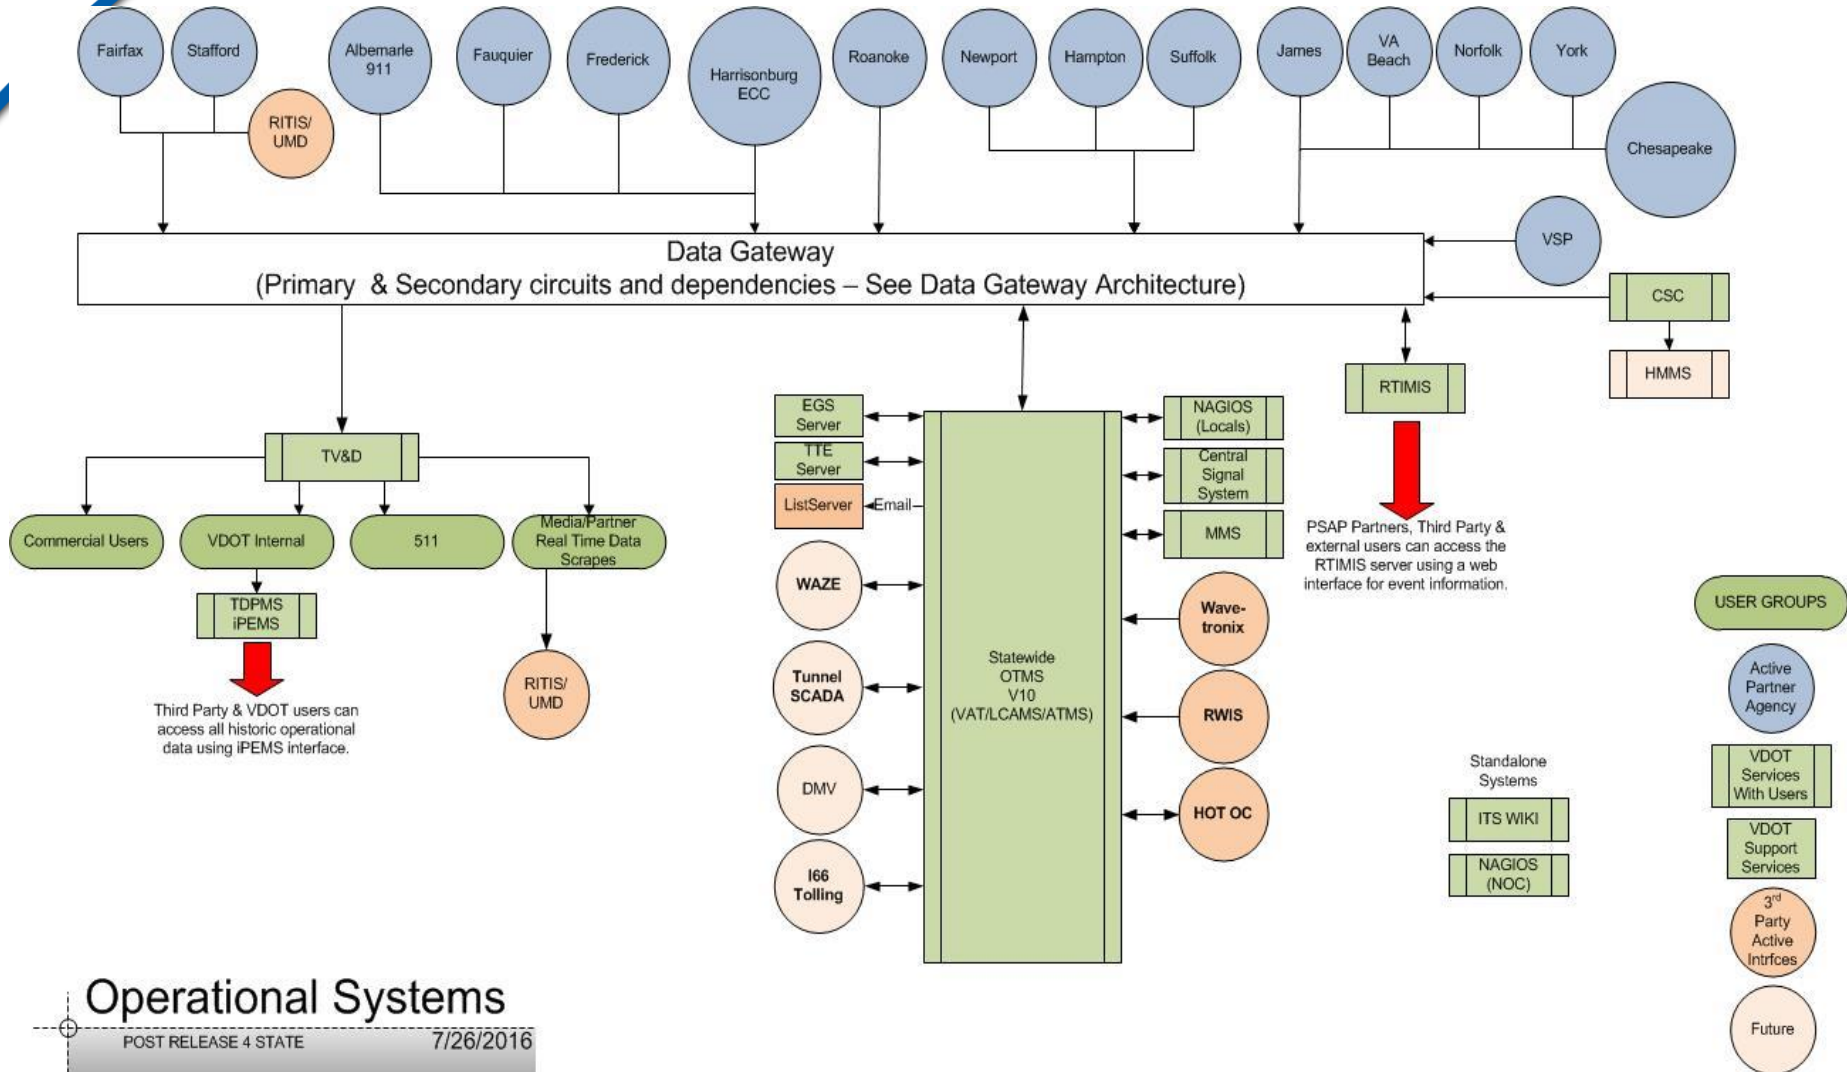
Fairfax

Stafford

RITIS/ UMD

Albemarle 911

Fauquier

Frederick

Harrisonburg ECC

Roanoke

Newport

Hampton

Suffolk

James

VA Beach

Norfolk

York

Chesapeake

VSP

Data Gateway
(Primary & Secondary circuits and dependencies – See Data Gateway Architecture)

CSC

HMMS

RTIMIS

TV&D

Commercial Users

VDOT Internal

511

Media/Partner Real Time Data Scrapes

TDPMS iPEMS

Third Party & VDOT users can access all historic operational data using iPEMS interface.

RITIS/ UMD

EGS Server

TTE Server

ListServer

Email

WAZE

Tunnel SCADA

DMV

I66 Tolling

Statewide OTMS V10 (VAT/LCAMS/ATMS)

NAGIOS (Locals)

Central Signal System

MMS

Wave-tronix

RWIS

HOT OC

PSAP Partners, Third Party & external users can access the RTIMIS server using a web interface for event information.

Standalone Systems

ITS WIKI

NAGIOS (NOC)

USER GROUPS

Active Partner Agency

VDOT Services With Users

VDOT Support Services

$3^{rd}$ Party Active Intrfces

Future

Operational Systems

POST RELEASE 4 STATE

7/26/2016